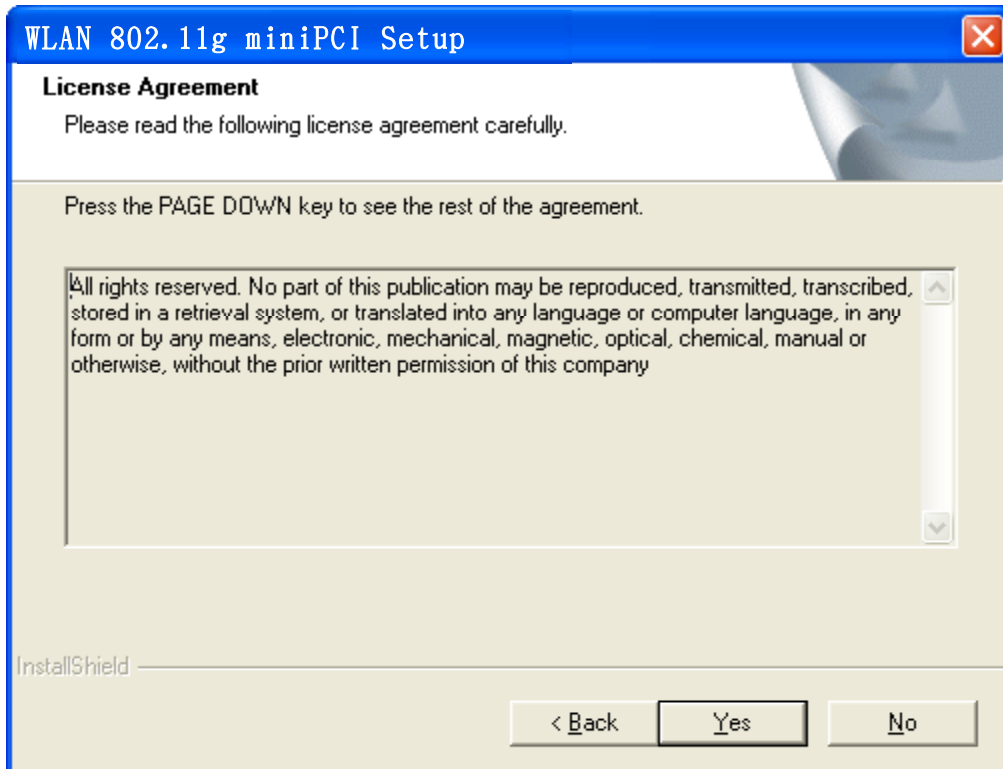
WLAN 802.11g miniPCI Setup

License Agreement

Please read the following license agreement carefully.

Press the PAGE DOWN key to see the rest of the agreement.

All rights reserved. No part of this publication may be reproduced, transmitted, transcribed, stored in a retrieval system, or translated into any language or computer language, in any form or by any means, electronic, mechanical, magnetic, optical, chemical, manual or otherwise, without the prior written permission of this company

InstallShield

< Back

Yes

No